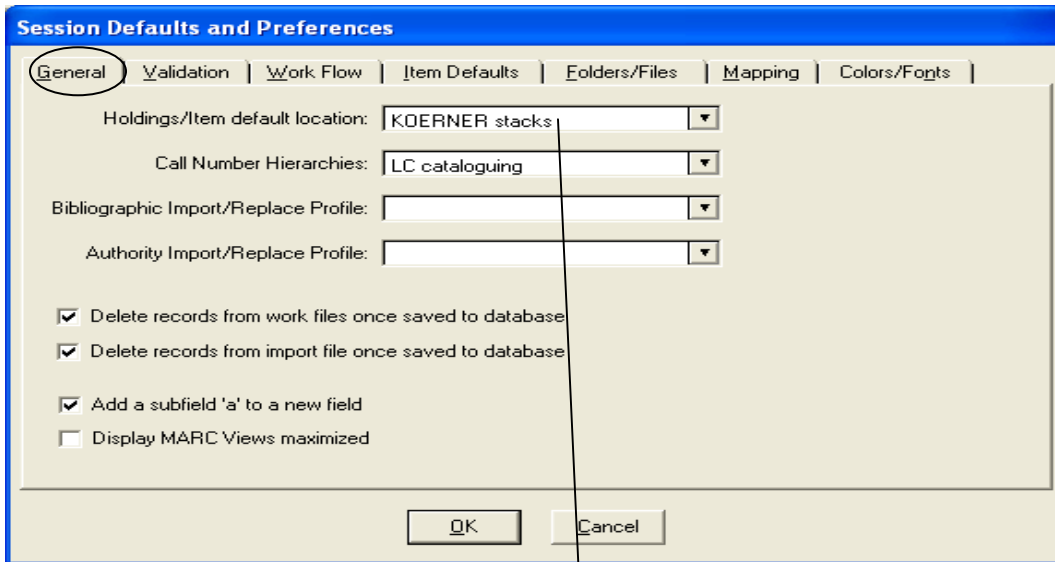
Session Defaults and Preferences

General | Validation | Work Flow | Item Defaults | Folders/Files | Mapping | Colors/Fonts

Holdings/Item default location: KOERNER stacks

Call Number Hierarchies: LC cataloguing

Bibliographic Import/Replace Profile:

Authority Import/Replace Profile:

Delete records from work files once saved to database

Delete records from import file once saved to database

Add a subfield 'a' to a new field

Display MARC Views maximized

OK

Cancel